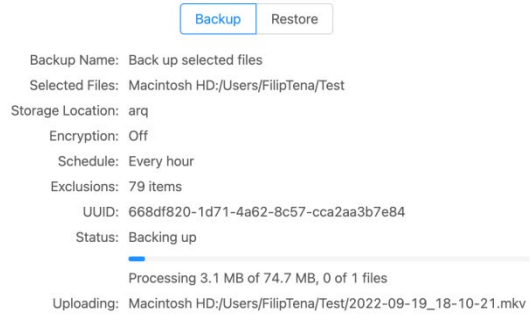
Backup Restore

Backup Name: Back up selected files
Selected Files: Macintosh HD:/Users/FilipTena/Test
Storage Location: arq
Encryption: Off
Schedule: Every hour
Exclusions: 79 items
UUID: 668df820-1d71-4a62-8c57-cca2aa3b7e84
Status: Backing up

Processing 3.1 MB of 74.7 MB, 0 of 1 files
Uploading: Macintosh HD:/Users/FilipTena/Test/2022-09-19_18-10-21.mkv